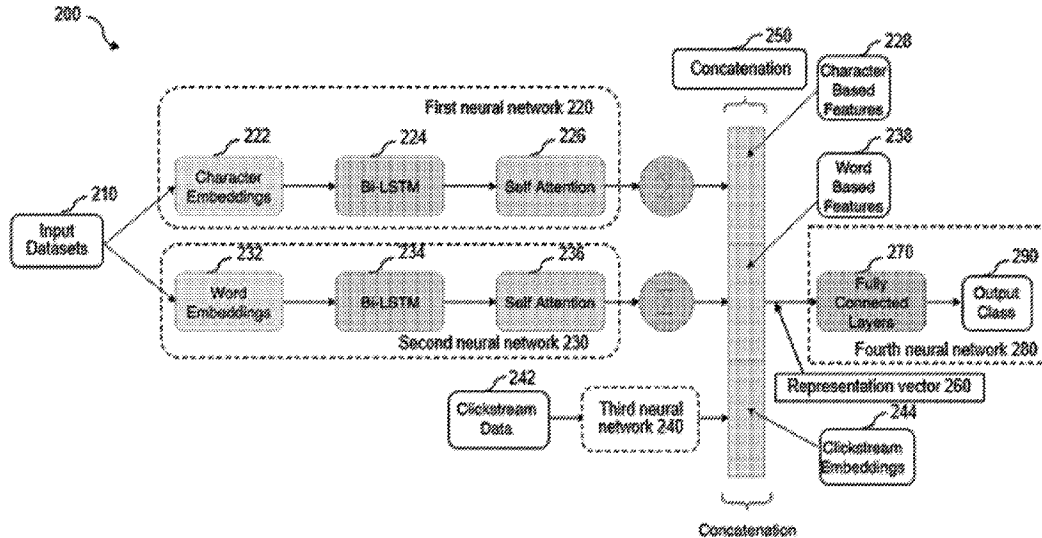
200

250

Concatenation

228

Character Based Features

First neural network 220

222

224

226

Character Embeddings

Bi-LSTM

Self Attention

$\Sigma$

238

Word Based Features

210

Input Datasets

232

234

236

Word Embeddings

Bi-LSTM

Self Attention

$\Sigma$

270

290

Fully Connected Layers

Output Class

Second neural network 230

Fourth neural network 280

Representation vector 260

242

244

Clickstream Data

Third neural network 240

Clickstream Embeddings

Concatenation